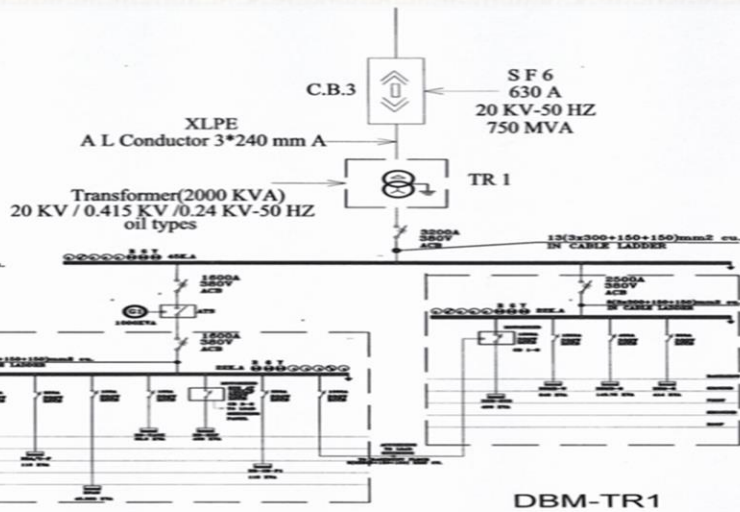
C.B.3

S F 6
630 A
20 KV-50 HZ
750 MVA

XLPE
A L Conductor 3*240 mm A

TR 1

Transformer(2000 KVA)
20 KV / 0.415 KV /0.24 KV-50 HZ
oil types

3200A
380V
ACB

13(3x300+150+150)mm2 cu.
IN CABLE LADDER

R S T
65KA

1600A
380V
ACB

2500A
380V
ACB

G1
1500KVA

ATS

1600A
380V
ACB

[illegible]

DBM-TR1